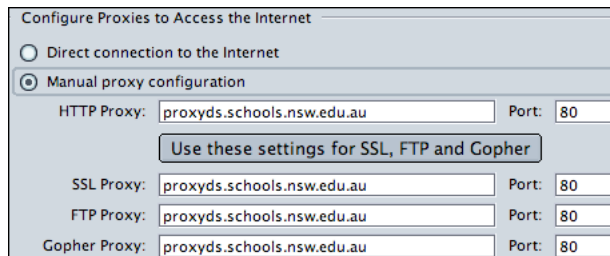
Configure Proxies to Access the Internet

Direct connection to the Internet

Manual proxy configuration

HTTP Proxy: proxyds.schools.nsw.edu.au Port: 80

Use these settings for SSL, FTP and Gopher

SSL Proxy: proxyds.schools.nsw.edu.au Port: 80

FTP Proxy: proxyds.schools.nsw.edu.au Port: 80

Gopher Proxy: proxyds.schools.nsw.edu.au Port: 80